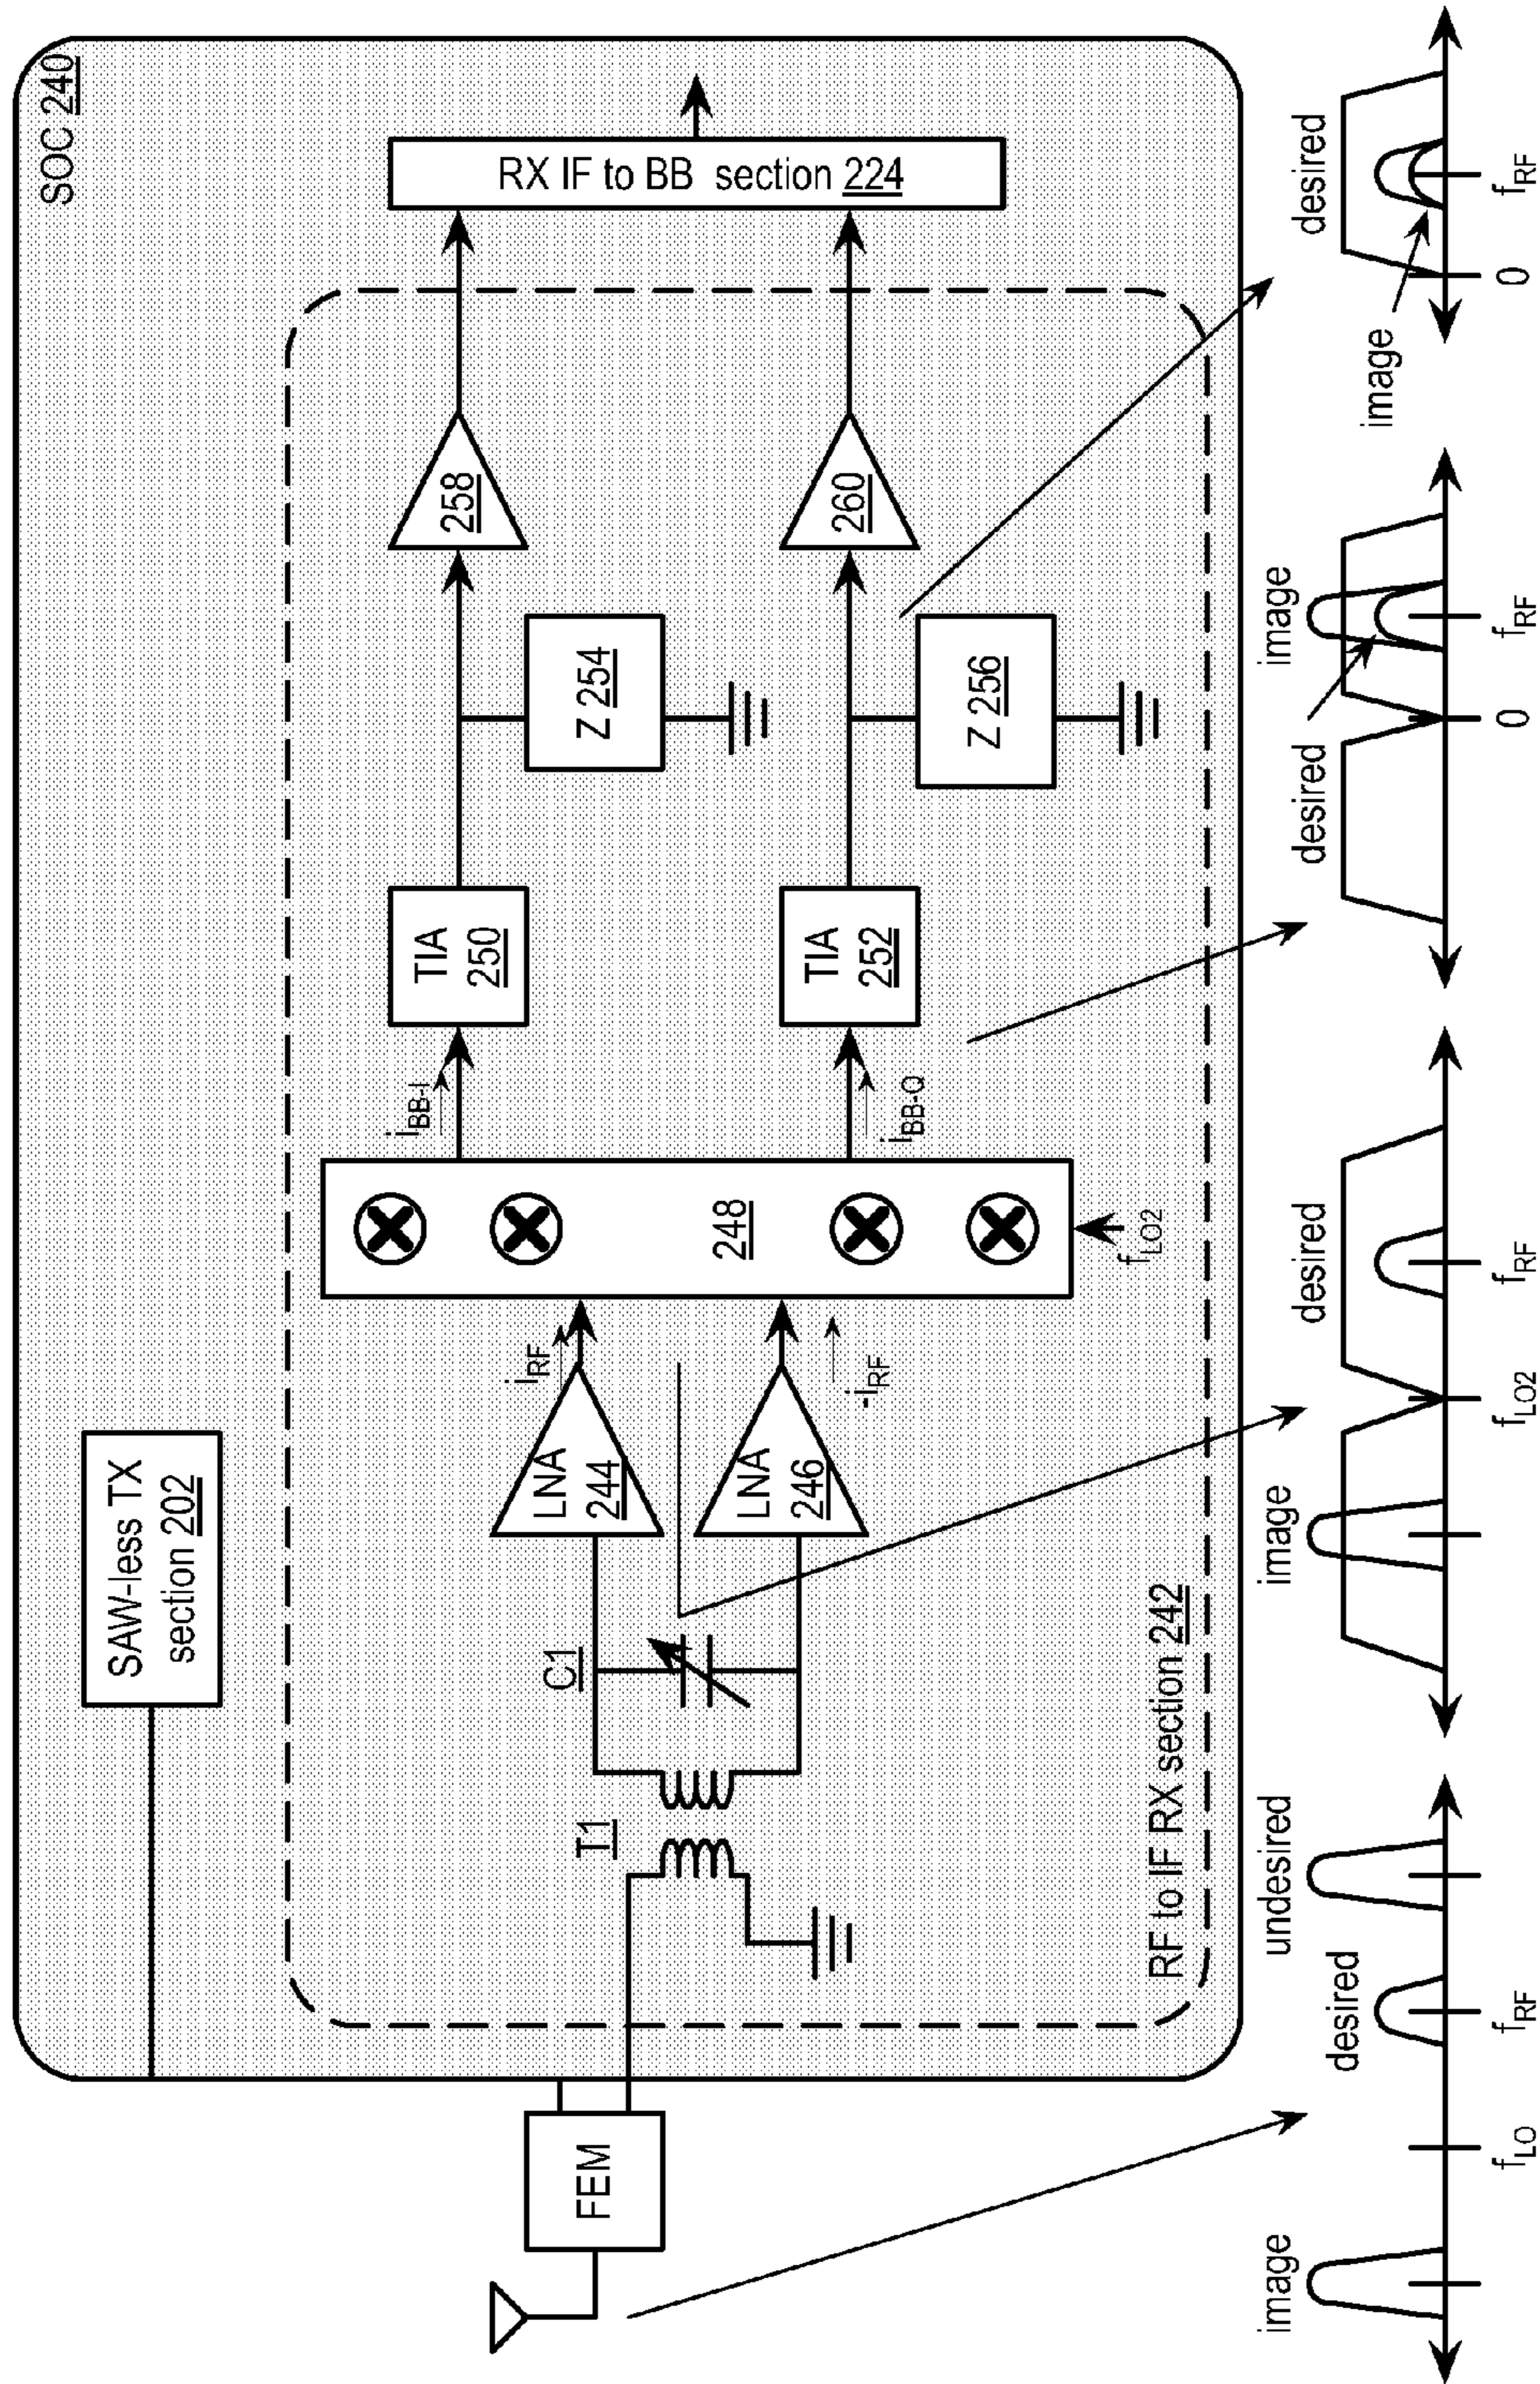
SOC 240

RX IF to BB section 224

SAW-less TX section 202

258

260

Z 254

Z 256

TIA 250

TIA 252

$i_{BB-I}$

$i_{BB-Q}$

248

$f_{LO2}$

$i_{RF}$

$-i_{RF}$

LNA 244

LNA 246

C1

I1

FEM

RF to IF RX section 242

desired

$f_{RF}$

0

image

image

$f_{RF}$

0

desired

desired

$f_{RF}$

$f_{LO2}$

image

undesired

desired

$f_{RF}$

$f_{LO}$

image